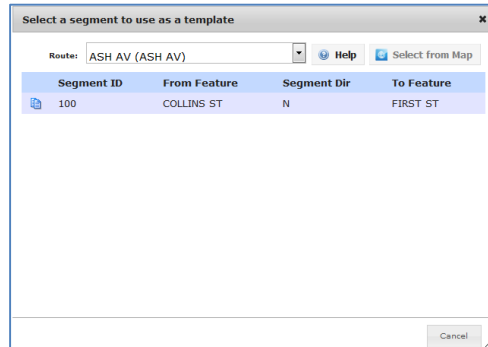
Select a segment to use as a template

Route: ASH AV (ASH AV)

Help

Select from Map

| Segment ID | From Feature | Segment Dir | To Feature |
|---|---|---|---|
| 100 | COLLINS ST | N | FIRST ST |

Cancel